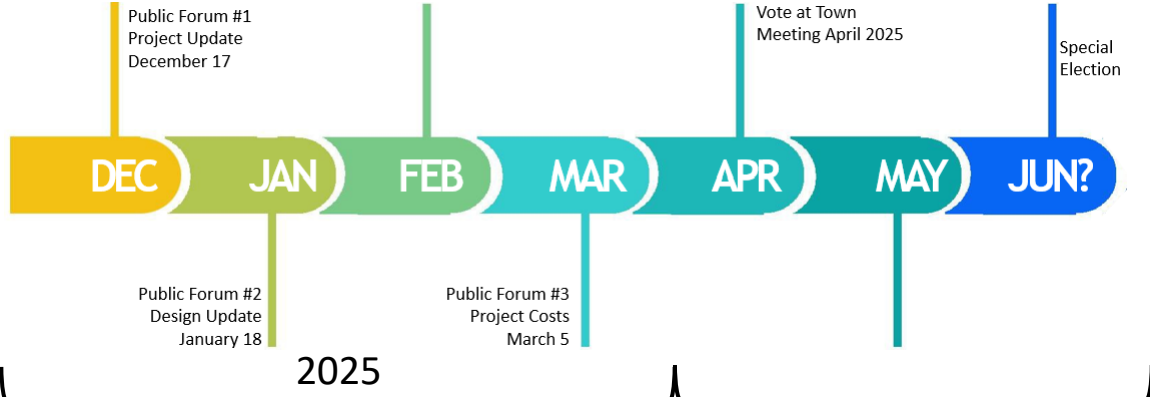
Public Forum #1
Project Update
December 17

Vote at Town
Meeting April 2025

Special
Election

DEC JAN FEB MAR APR MAY JUN?

Public Forum #2
Design Update
January 18

Public Forum #3
Project Costs
March 5

2025